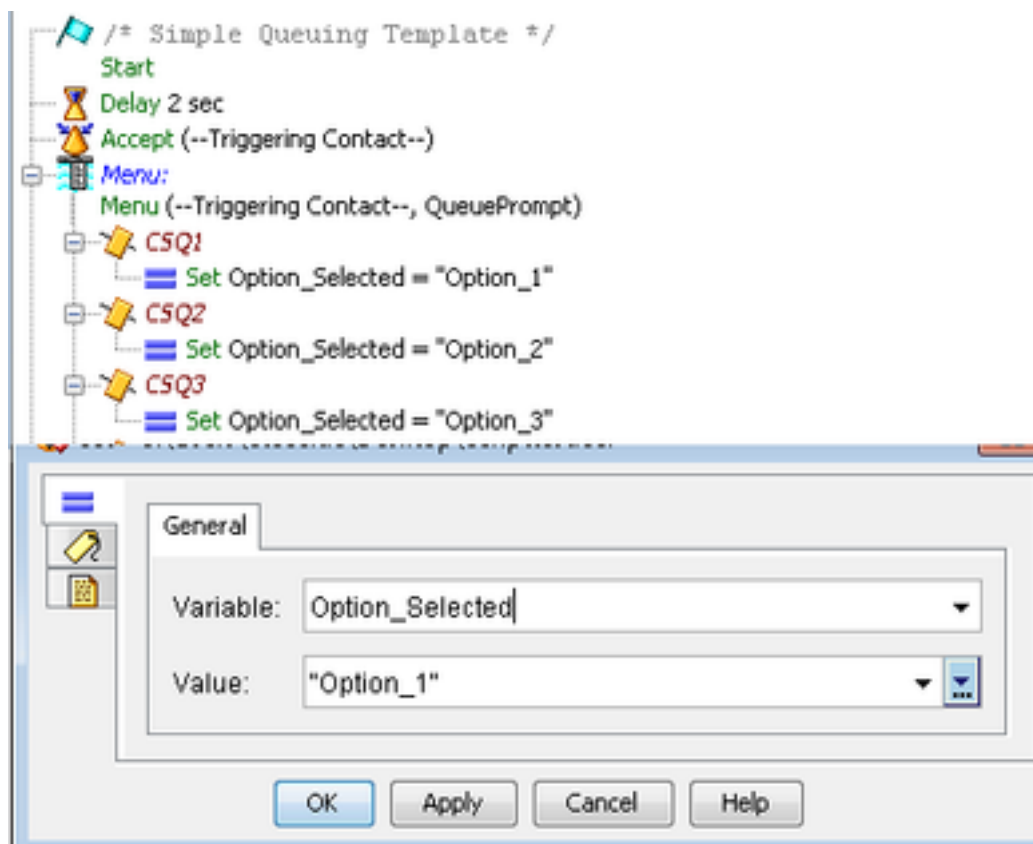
/* Simple Queuing Template */
Start
Delay 2 sec
Accept (--Triggering Contact--)
Menu:
Menu (--Triggering Contact--, QueuePrompt)
CSQ1
Set Option_Selected = "Option_1"
CSQ2
Set Option_Selected = "Option_2"
CSQ3
Set Option_Selected = "Option_3"
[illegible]

General

Variable: Option_Selected

Value: "Option_1"

OK Apply Cancel Help